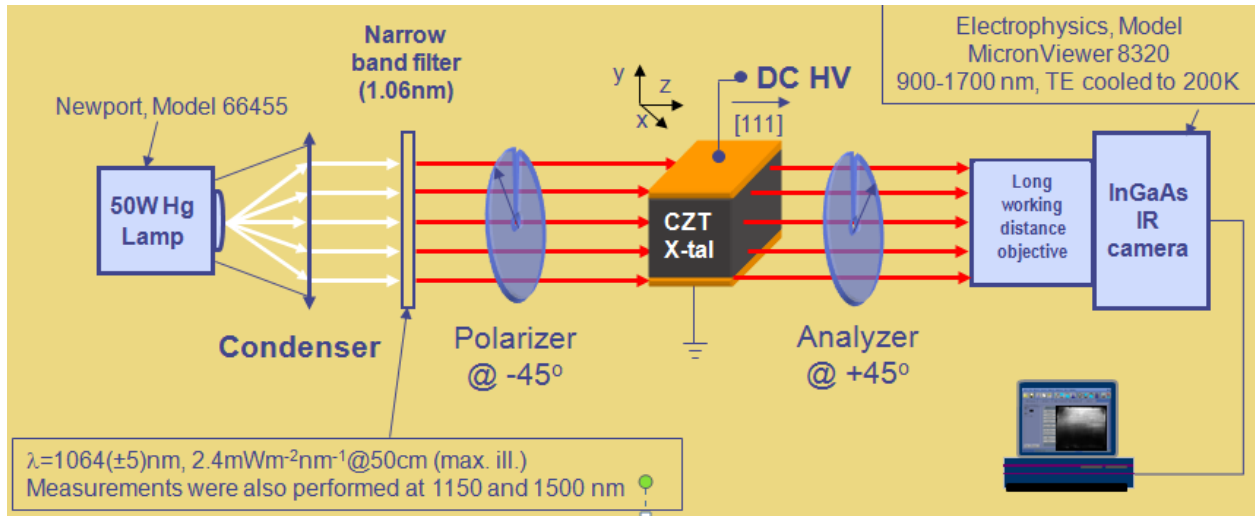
Electrophysics, Model MicronViewer 8320 900-1700 nm, TE cooled to 200K

Narrow band filter (1.06nm)

Newport, Model 66455

y z x

DC HV

[111]

50W Hg Lamp

CZT X-tal

Long working distance objective

InGaAs IR camera

Condenser

Polarizer @ -45$^{o}$

Analyzer @ +45$^{o}$

$\lambda$=1064(±5)nm, 2.4mWm$^{-2}$nm$^{-1}$@50cm (max. ill.)
Measurements were also performed at 1150 and 1500 nm